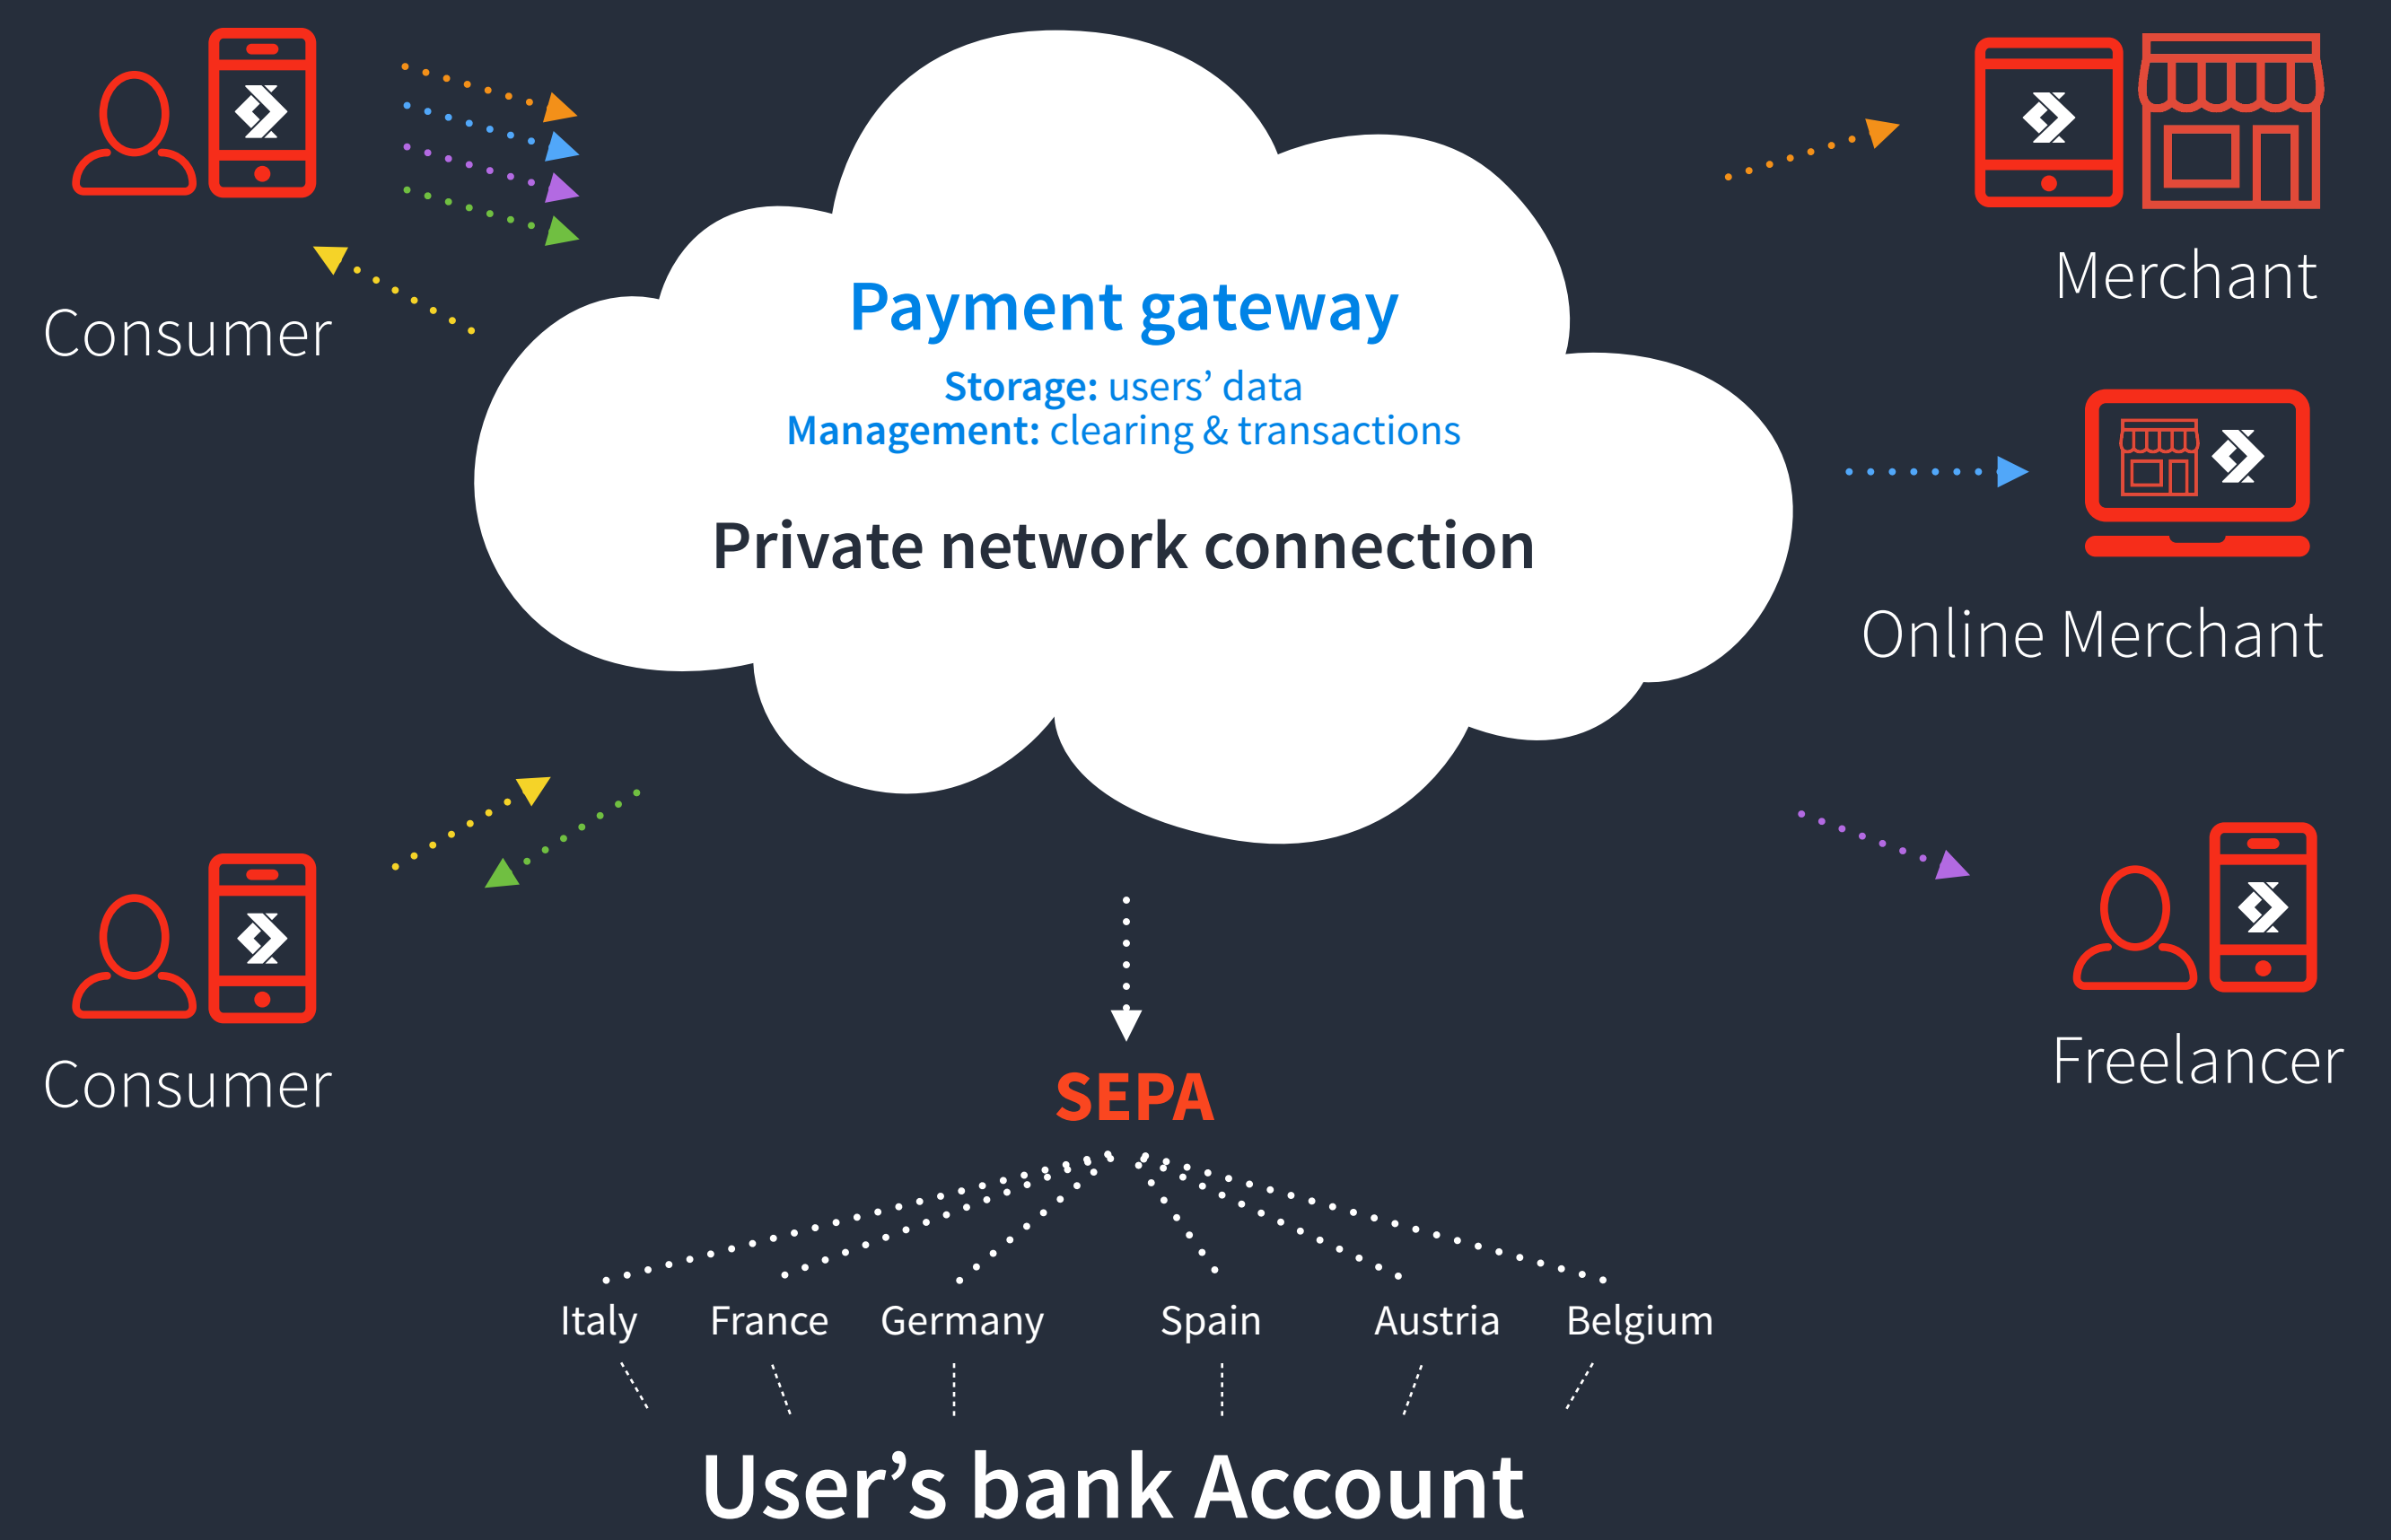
Consumer

Merchant

Payment gateway

Storage: users’ data
Management: clearing & transactions

Private network connection

Online Merchant

Consumer

Freelancer

SEPA

Italy France Germany Spain Austria Belgium

User’s bank Account